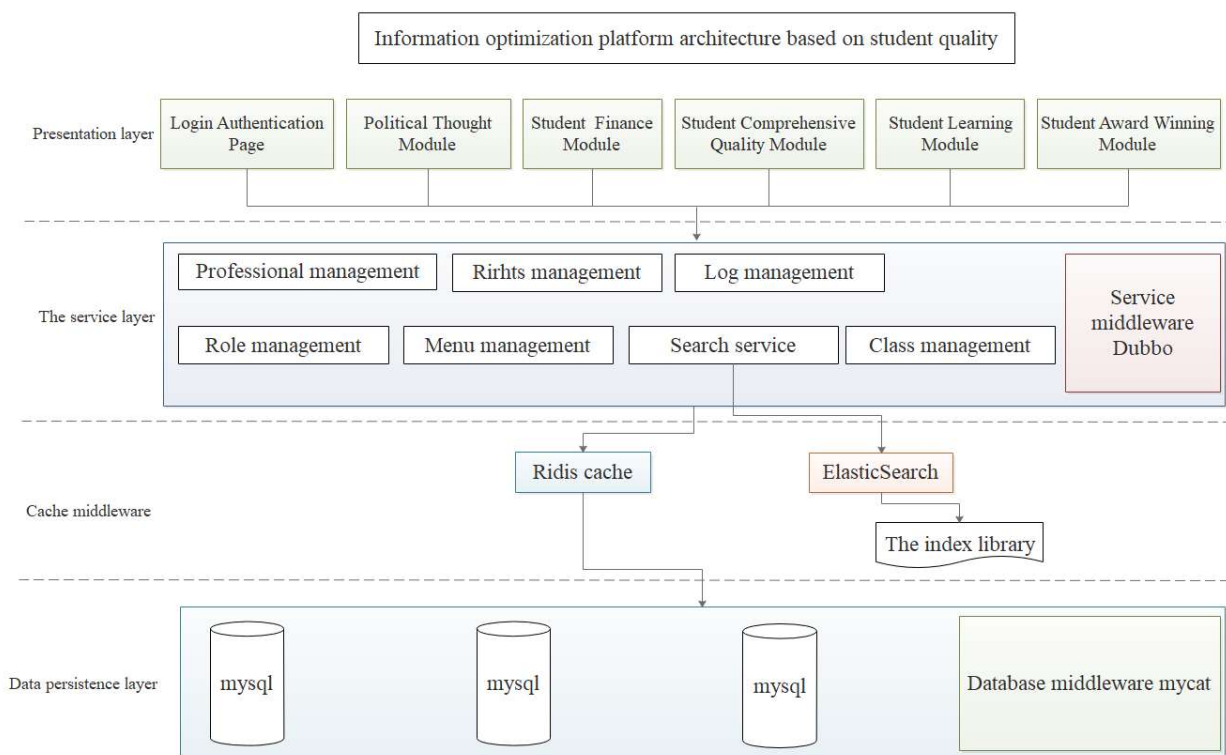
Information optimization platform architecture based on student quality

Presentation layer

Login Authentication Page

Political Thought Module

Student Finance Module

Student Comprehensive Quality Module

Student Learning Module

Student Award Winning Module

The service layer

Professional management

Rirhts management

Log management

Role management

Menu management

Search service

Class management

Service middleware Dubbo

Cache middleware

Ridis cache

ElasticSearch

The index library

Data persistence layer

mysql

mysql

mysql

Database middleware mycat